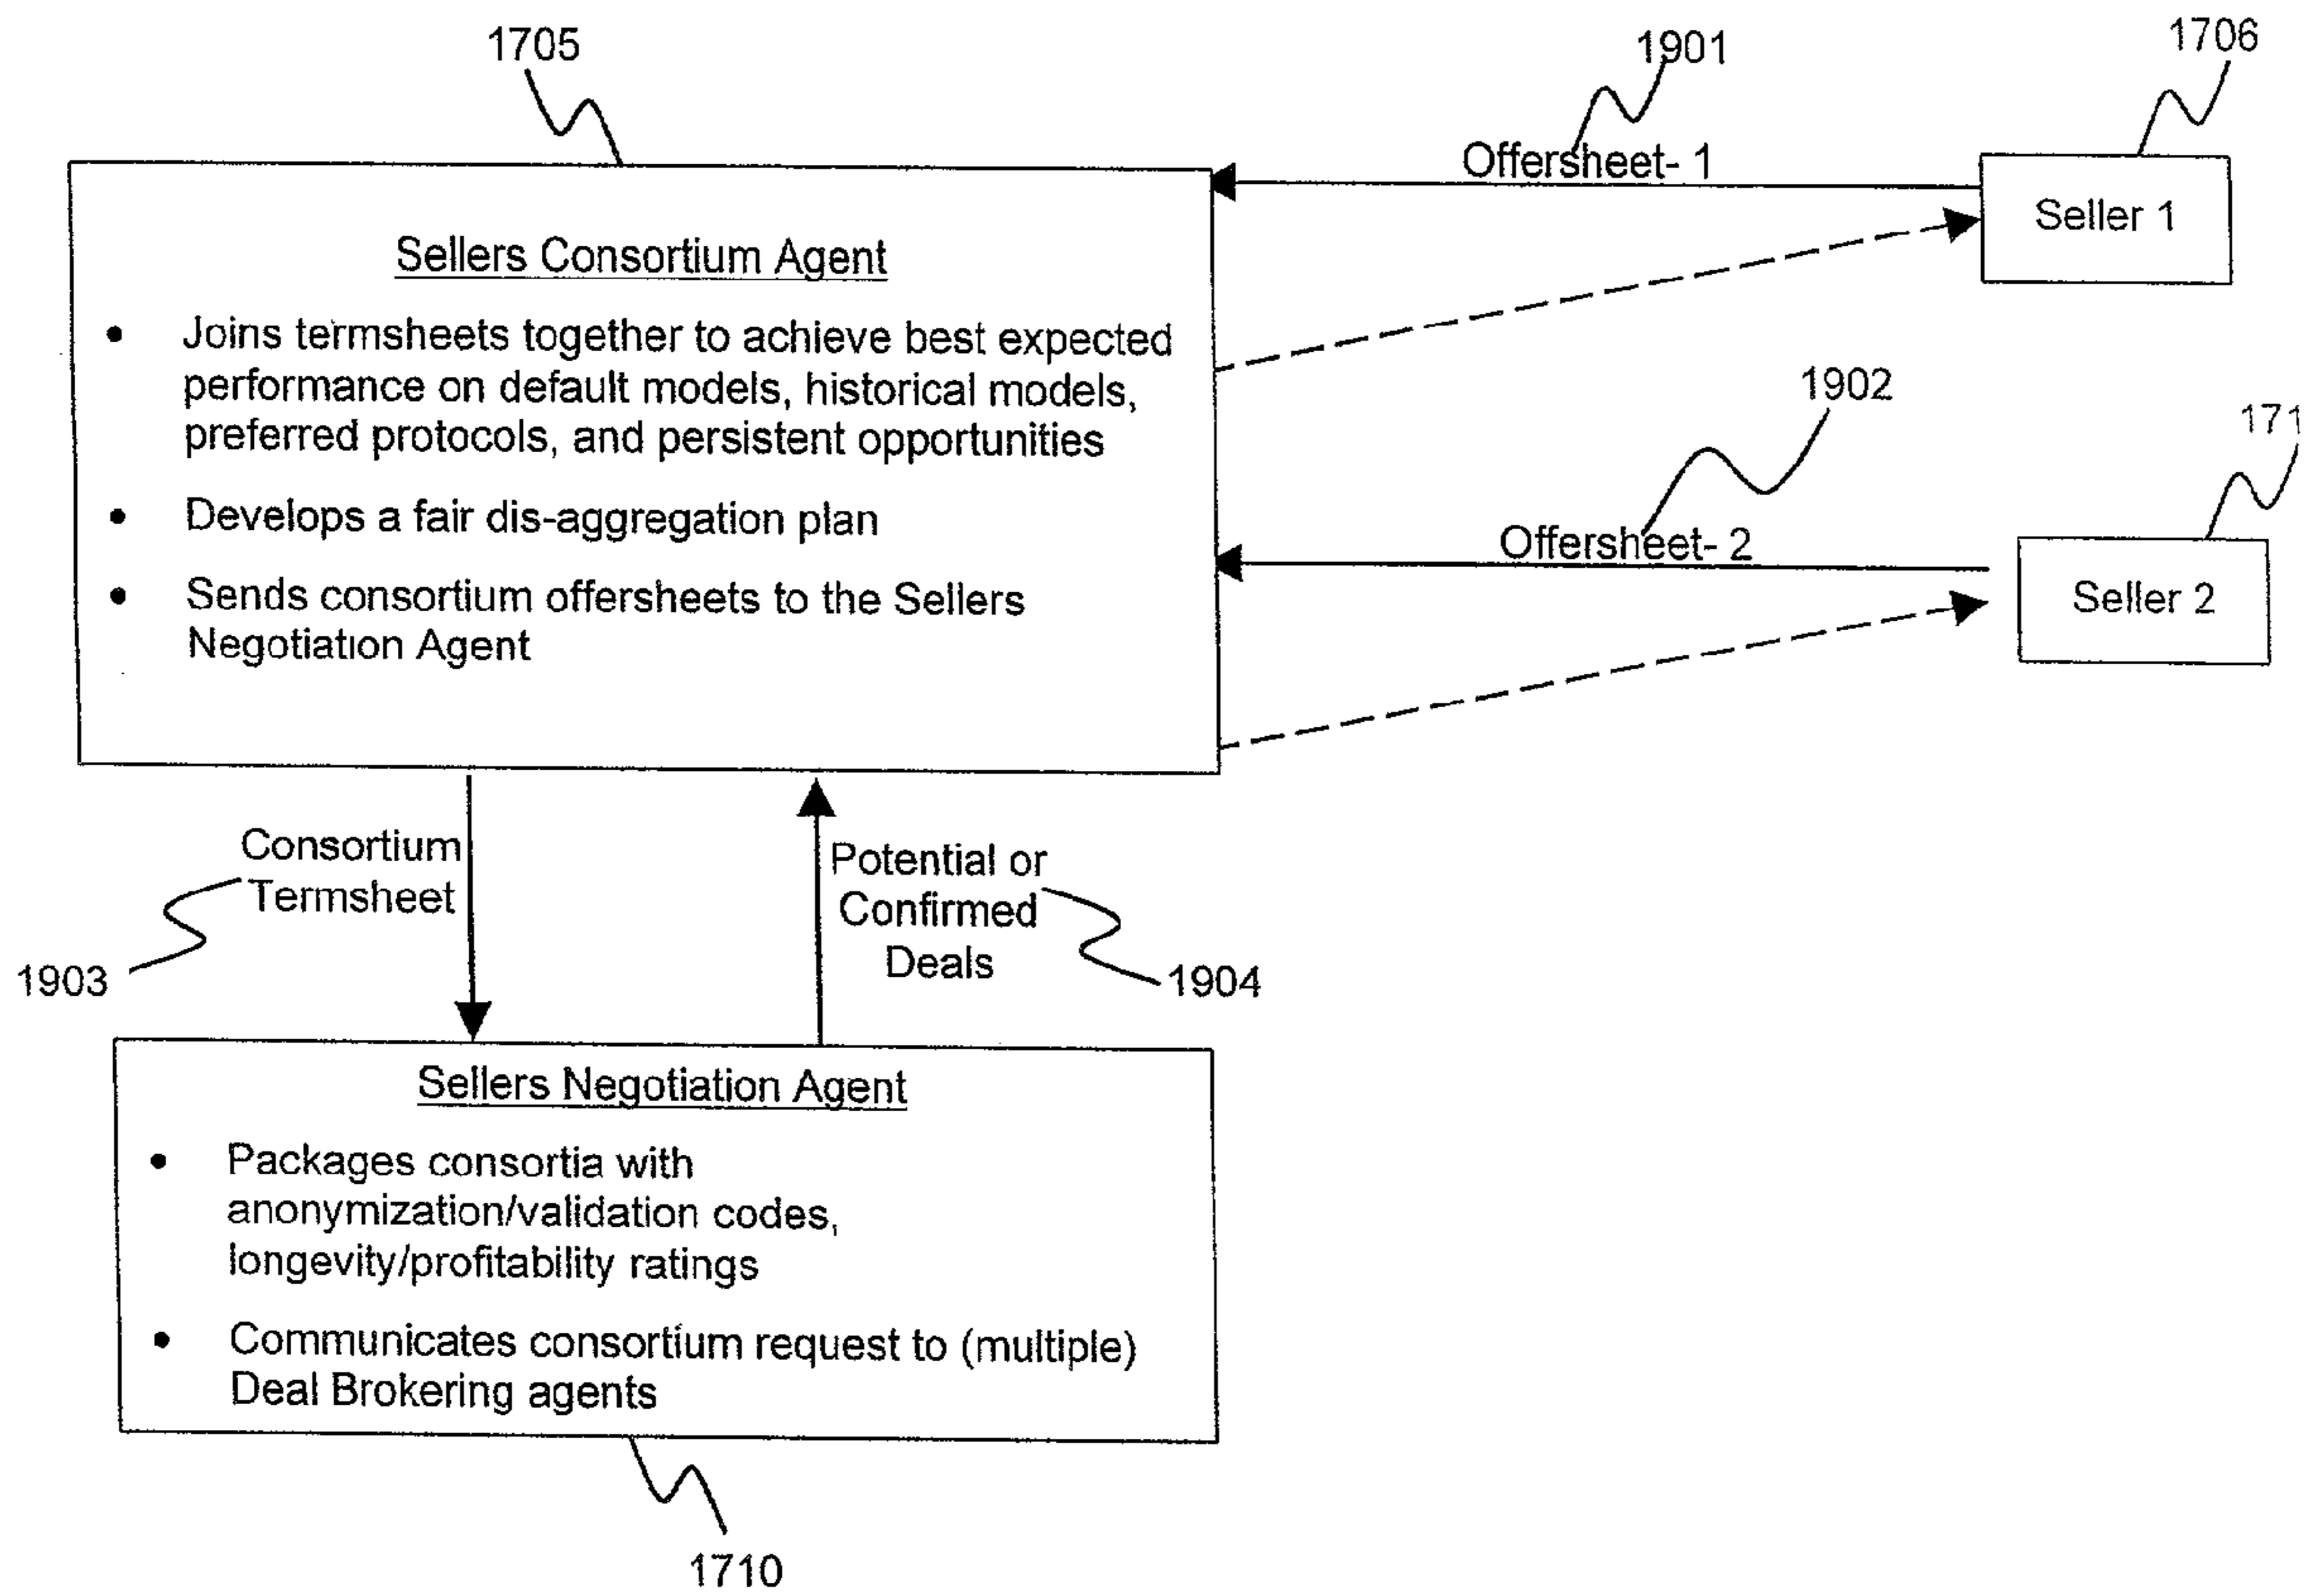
1705

1901

1706

Offersheet- 1

Seller 1

Sellers Consortium Agent

• Joins termsheets together to achieve best expected performance on default models, historical models, preferred protocols, and persistent opportunities

• Develops a fair dis-aggregation plan

• Sends consortium offersheets to the Sellers Negotiation Agent

1902

171

Offersheet- 2

Seller 2

Consortium Termsheet

1903

Potential or Confirmed Deals

1904

Sellers Negotiation Agent

• Packages consortia with anonymization/validation codes, longevity/profitability ratings

• Communicates consortium request to (multiple) Deal Brokering agents

1710